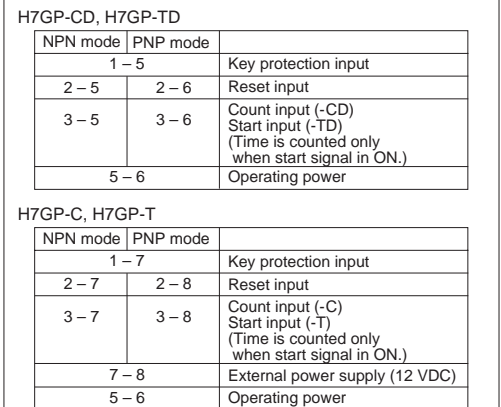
H7GP-CD, H7GP-TD

| NPN mode | PNP mode | |
|---|---|---|
| 1 – 5 | | Key protection input |
| 2 – 5 | 2 – 6 | Reset input |
| 3 – 5 | 3 – 6 | Count input (-CD) Start input (-TD) (Time is counted only when start signal in ON.) |
| 5 – 6 | | Operating power |

H7GP-C, H7GP-T

| NPN mode | PNP mode | |
|---|---|---|
| 1 – 7 | | Key protection input |
| 2 – 7 | 2 – 8 | Reset input |
| 3 – 7 | 3 – 8 | Count input (-C) Start input (-T) (Time is counted only when start signal in ON.) |
| 7 – 8 | | External power supply (12 VDC) |
| 5 – 6 | | Operating power |